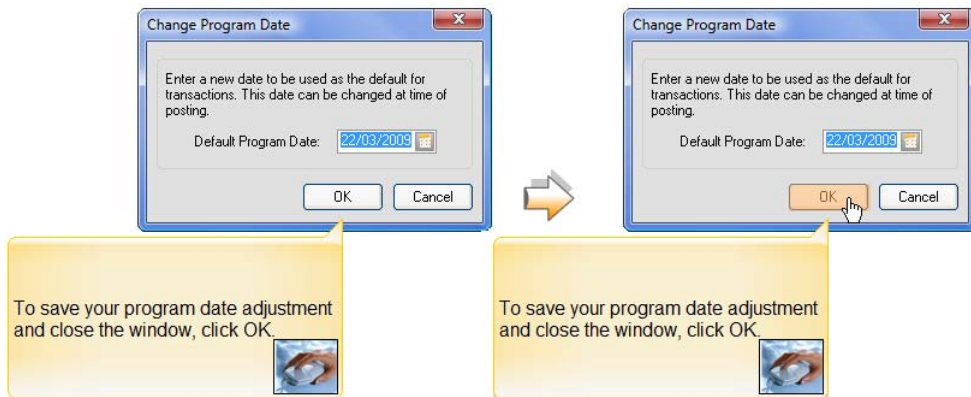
Change Program Date

Enter a new date to be used as the default for transactions. This date can be changed at time of posting.

Default Program Date: 22/03/2009

OK Cancel

To save your program date adjustment and close the window, click OK.

Change Program Date

Enter a new date to be used as the default for transactions. This date can be changed at time of posting.

Default Program Date: 22/03/2009

OK Cancel

To save your program date adjustment and close the window, click OK.